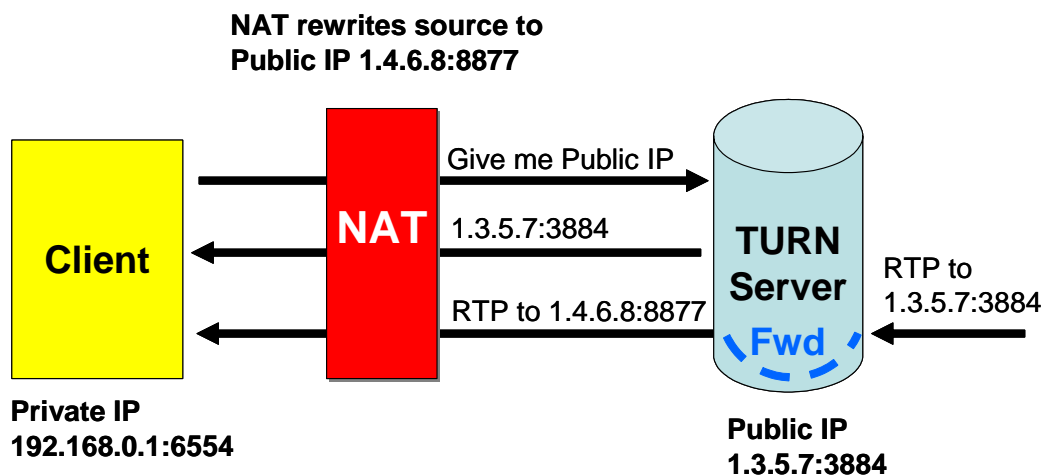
NAT rewrites source to Public IP 1.4.6.8:8877

Client

NAT

Give me Public IP

1.3.5.7:3884

RTP to 1.4.6.8:8877

TURN Server

Fwd

RTP to 1.3.5.7:3884

Private IP 192.168.0.1:6554

Public IP 1.3.5.7:3884